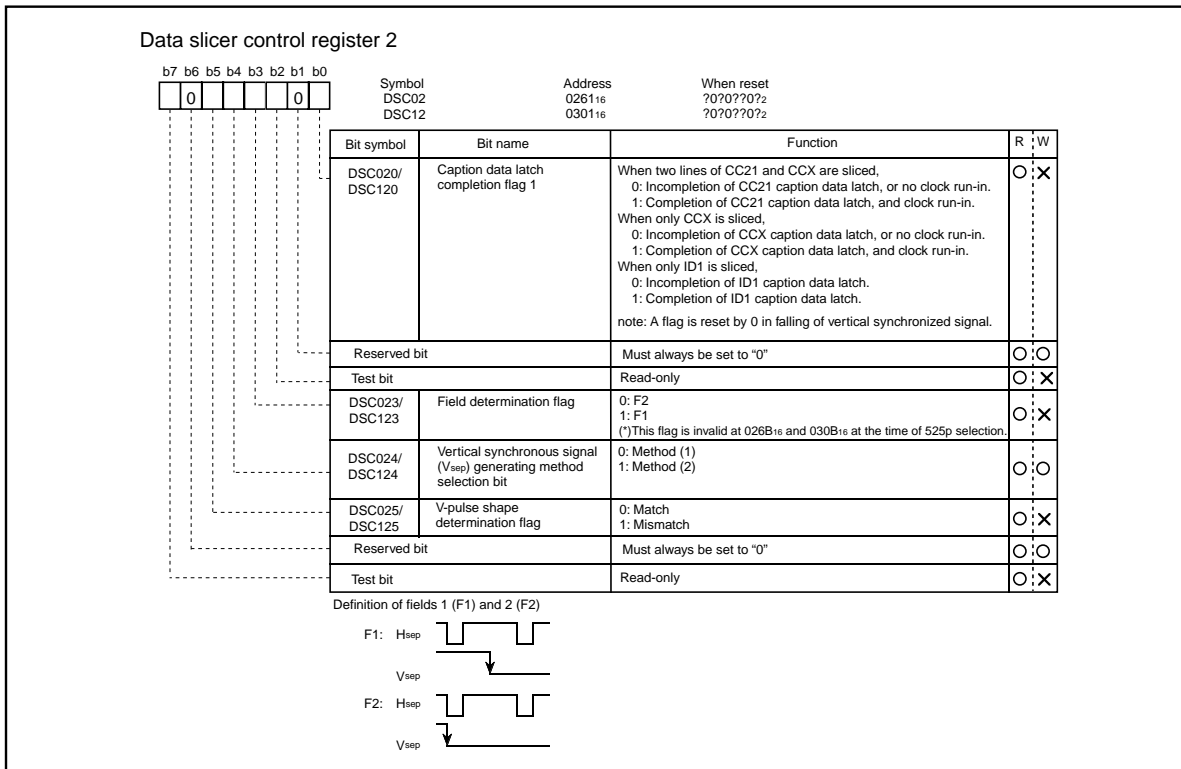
Data slicer control register 2

b7 b6 b5 b4 b3 b2 b1 b0

0 0

| Symbol | Address | When reset |
|---|---|---|
| DSC02 | $0261_{16}$ | $?0?0??0?_2$ |
| DSC12 | $0301_{16}$ | $?0?0??0?_2$ |

| Bit symbol | Bit name | Function | R | W |
|---|---|---|---|---|
| DSC020/ DSC120 | Caption data latch completion flag 1 | When two lines of CC21 and CCX are sliced, 0: Incompletion of CC21 caption data latch, or no clock run-in. 1: Completion of CC21 caption data latch, and clock run-in. When only CCX is sliced, 0: Incompletion of CCX caption data latch, or no clock run-in. 1: Completion of CCX caption data latch, and clock run-in. When only ID1 is sliced, 0: Incompletion of ID1 caption data latch. 1: Completion of ID1 caption data latch. note: A flag is reset by 0 in falling of vertical synchronized signal. | ○ | × |
| Reserved bit | | Must always be set to “0” | ○ | ○ |
| Test bit | | Read-only | ○ | × |
| DSC023/ DSC123 | Field determination flag | 0: F2 1: F1 (*)This flag is invalid at $026B_{16}$ and $030B_{16}$ at the time of 525p selection. | ○ | × |
| DSC024/ DSC124 | Vertical synchronous signal ($V_{sep}$) generating method selection bit | 0: Method (1) 1: Method (2) | ○ | ○ |
| DSC025/ DSC125 | V-pulse shape determination flag | 0: Match 1: Mismatch | ○ | × |
| Reserved bit | | Must always be set to “0” | ○ | ○ |
| Test bit | | Read-only | ○ | × |

Definition of fields 1 (F1) and 2 (F2)

F1: $H_{sep}$

$V_{sep}$

F2: $H_{sep}$

$V_{sep}$